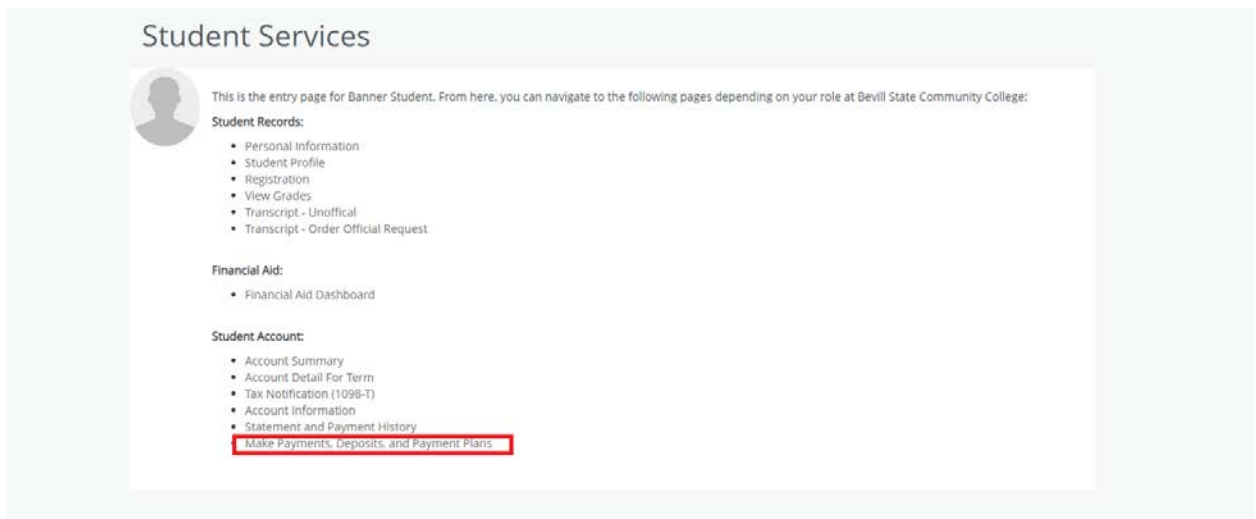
Student Services

This is the entry page for Banner Student. From here, you can navigate to the following pages depending on your role at Bevill State Community College:

Student Records:

- Personal Information
- Student Profile
- Registration
- View Grades
- Transcript - Unoffical
- Transcript - Order Official Request

Financial Aid:

- Financial Aid Dashboard

Student Account:

- Account Summary
- Account Detail For Term
- Tax Notification (1098-T)
- Account Information
- Statement and Payment History
- Make Payments, Deposits, and Payment Plans